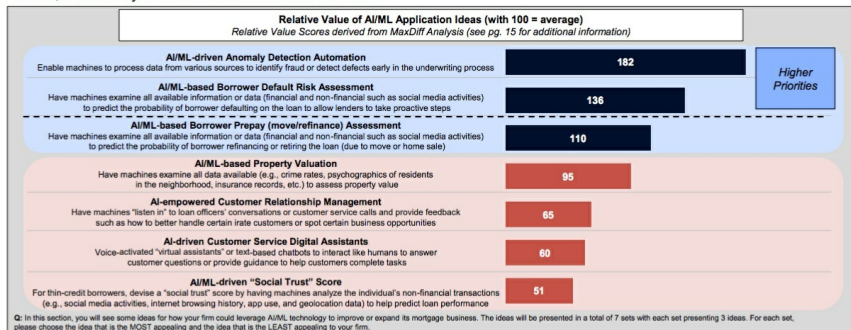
Relative Value of AI/ML Application Ideas (with 100 = average)
Relative Value Scores derived from MaxDiff Analysis (see pg. 15 for additional information)

AI/ML-driven Anomaly Detection Automation
Enable machines to process data from various sources to identify fraud or detect defects early in the underwriting process

182

AI/ML-based Borrower Default Risk Assessment
Have machines examine all available information or data (financial and non-financial such as social media activities) to predict the probability of borrower defaulting on the loan to allow lenders to take proactive steps

136

Higher Priorities

AI/ML-based Borrower Prepay (move/refinance) Assessment
Have machines examine all available information or data (financial and non-financial such as social media activities) to predict the probability of borrower refinancing or retiring the loan (due to move or home sale)

110

AI/ML-based Property Valuation
Have machines examine all data available (e.g., crime rates, psychographics of residents in the neighborhood, insurance records, etc.) to assess property value

95

AI-empowered Customer Relationship Management
Have machines "listen in" to loan officers' conversations or customer service calls and provide feedback such as how to better handle certain irate customers or spot certain business opportunities

65

AI-driven Customer Service Digital Assistants
Voice-activated "virtual assistants" or text-based chatbots to interact like humans to answer customer questions or provide guidance to help customers complete tasks

60

AI/ML-driven "Social Trust" Score
For thin-credit borrowers, devise a "social trust" score by having machines analyze the individual's non-financial transactions (e.g., social media activities, internet browsing history, app use, and geolocation data) to help predict loan performance

51

Q: In this section, you will see some ideas for how your firm could leverage AI/ML technology to improve or expand its mortgage business. The ideas will be presented in a total of 7 sets with each set presenting 3 ideas. For each set, please choose the idea that is the MOST appealing and the idea that is the LEAST appealing to your firm.